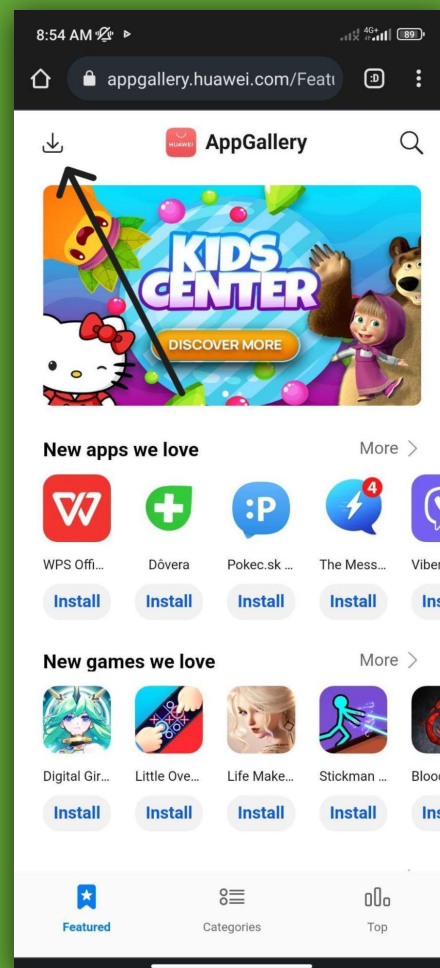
8:54 AM

89

appgallery.huawei.com/Featu

:D

HUAWEI AppGallery

KIDS CENTER

DISCOVER MORE

New apps we love

More >

WPS Offi...

Dôvera

Pokec.sk ...

4

The Mess...

Viber

Install

Install

Install

Install

Ins

New games we love

More >

Digital Gir...

Little Ove...

Life Make...

Stickman ...

Blood

Install

Install

Install

Install

Ins

Featured

Categories

Top